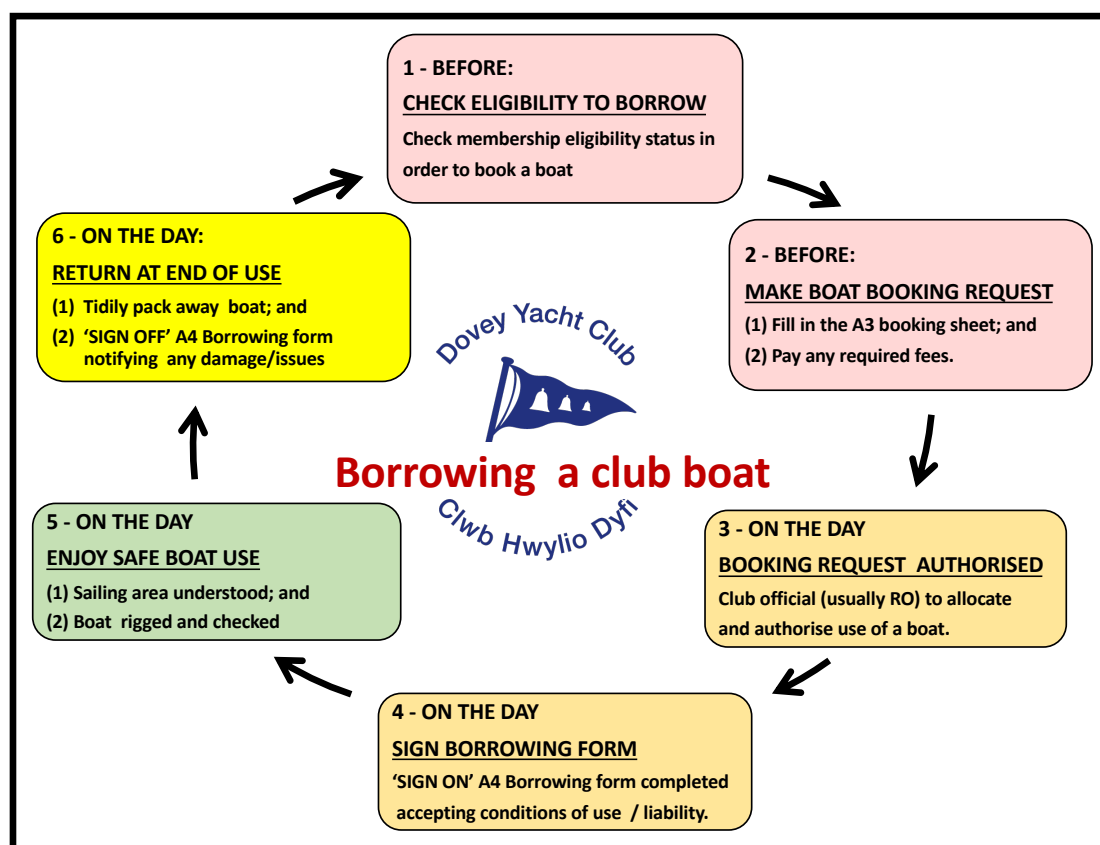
1 - BEFORE:
CHECK ELIGIBILITY TO BORROW
Check membership eligibility status in order to book a boat

2 - BEFORE:
MAKE BOAT BOOKING REQUEST
(1) Fill in the A3 booking sheet; and
(2) Pay any required fees.

3 - ON THE DAY
BOOKING REQUEST AUTHORISED
Club official (usually RO) to allocate and authorise use of a boat.

4 - ON THE DAY
SIGN BORROWING FORM
'SIGN ON' A4 Borrowing form completed accepting conditions of use / liability.

5 - ON THE DAY
ENJOY SAFE BOAT USE
(1) Sailing area understood; and
(2) Boat rigged and checked

6 - ON THE DAY:
RETURN AT END OF USE
(1) Tidily pack away boat; and
(2) 'SIGN OFF' A4 Borrowing form notifying any damage/issues

Dovey Yacht Club
Borrowing a club boat
Clwb Hwylio Dyfi